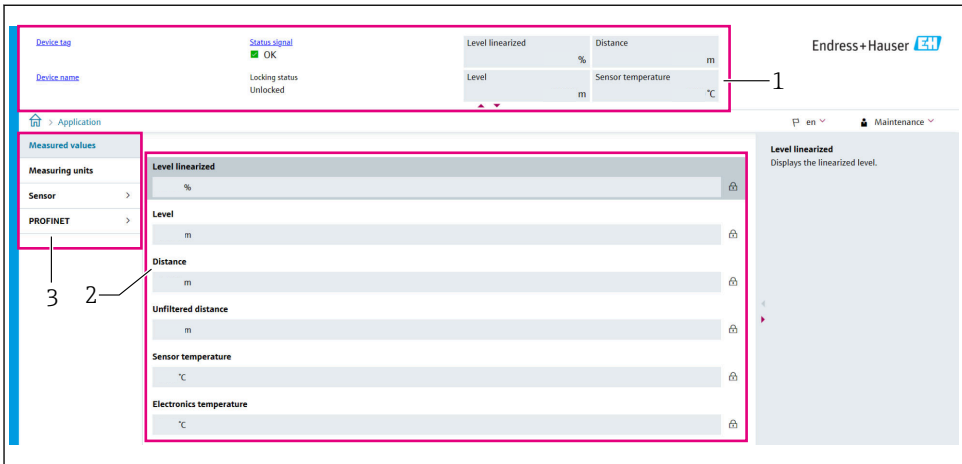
Device tag

Device name

Status signal
OK

Locking status
Unlocked

Level linearized
%

Distance
m

Level
m

Sensor temperature
°C

Endress+Hauser

1

Application

en

Maintenance

Measured values

Measuring units

Sensor

PROFINET

3

2

Level linearized
%

Level
m

Distance
m

Unfiltered distance
m

Sensor temperature
°C

Electronics temperature
°C

Level linearized
Displays the linearized level.